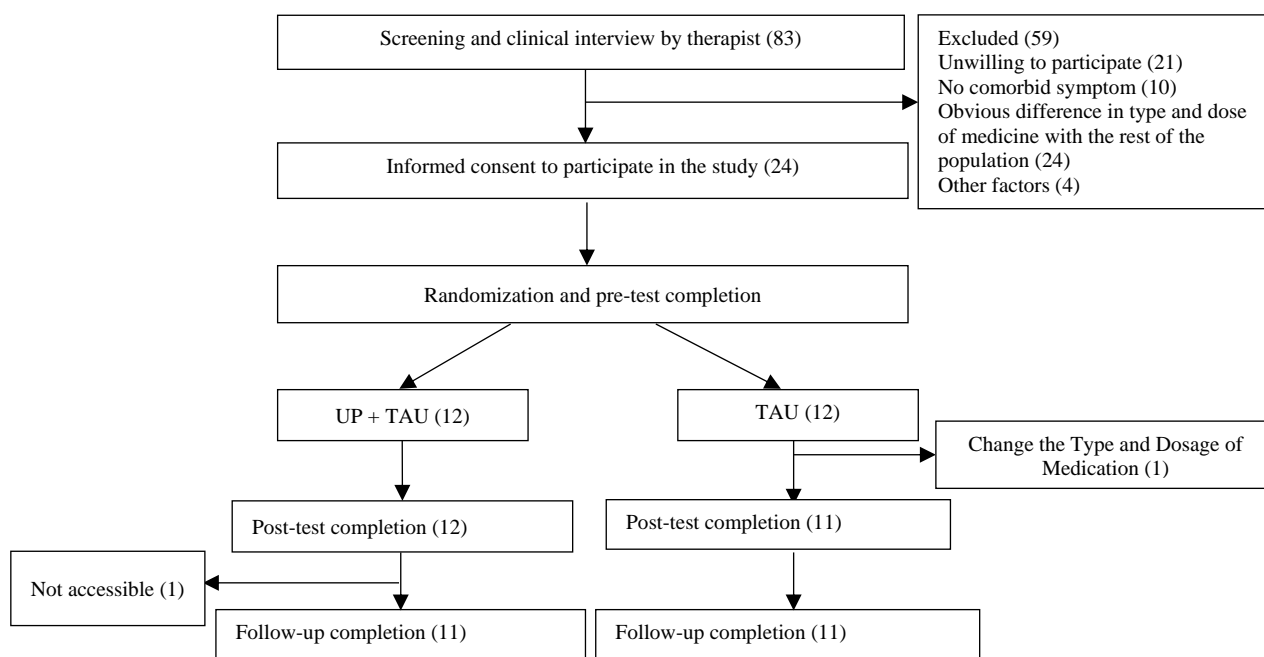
Screening and clinical interview by therapist (83)

Excluded (59)
Unwilling to participate (21)
No comorbid symptom (10)
Obvious difference in type and dose of medicine with the rest of the population (24)
Other factors (4)

Informed consent to participate in the study (24)

Randomization and pre-test completion

UP + TAU (12)

TAU (12)

Change the Type and Dosage of Medication (1)

Post-test completion (12)

Post-test completion (11)

Not accessible (1)

Follow-up completion (11)

Follow-up completion (11)